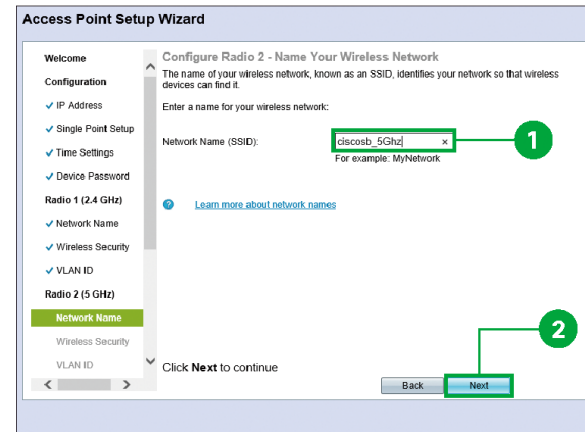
Access Point Setup Wizard

Welcome
Configuration
✓ IP Address
✓ Single Point Setup
✓ Time Settings
✓ Device Password
Radio 1 (2.4 GHz)
✓ Network Name
✓ Wireless Security
✓ VLAN ID
Radio 2 (5 GHz)
Network Name
Wireless Security
VLAN ID

Configure Radio 2 - Name Your Wireless Network

The name of your wireless network, known as an SSID, identifies your network so that wireless devices can find it.

Enter a name for your wireless network:

Network Name (SSID): ciscosb_5Ghz ×
For example: MyNetwork

1

Learn more about network names

2

Click **Next** to continue

Back Next